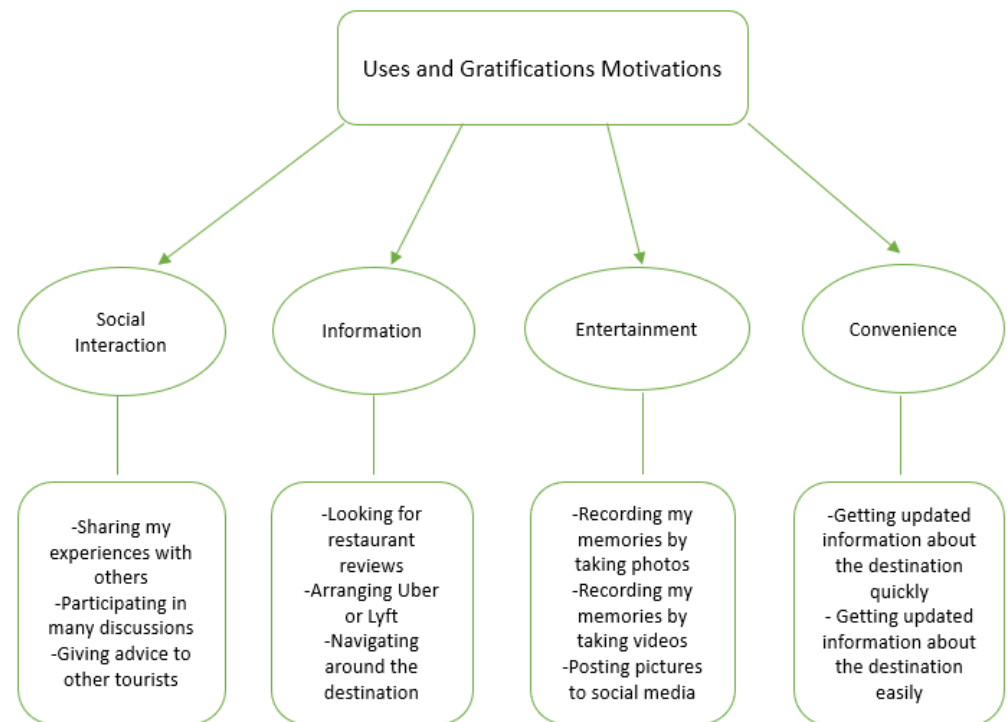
Uses and Gratifications Motivations

Social Interaction

Information

Entertainment

Convenience

-Sharing my experiences with others
-Participating in many discussions
-Giving advice to other tourists

-Looking for restaurant reviews
-Arranging Uber or Lyft
-Navigating around the destination

-Recording my memories by taking photos
-Recording my memories by taking videos
-Posting pictures to social media

-Getting updated information about the destination quickly
- Getting updated information about the destination easily